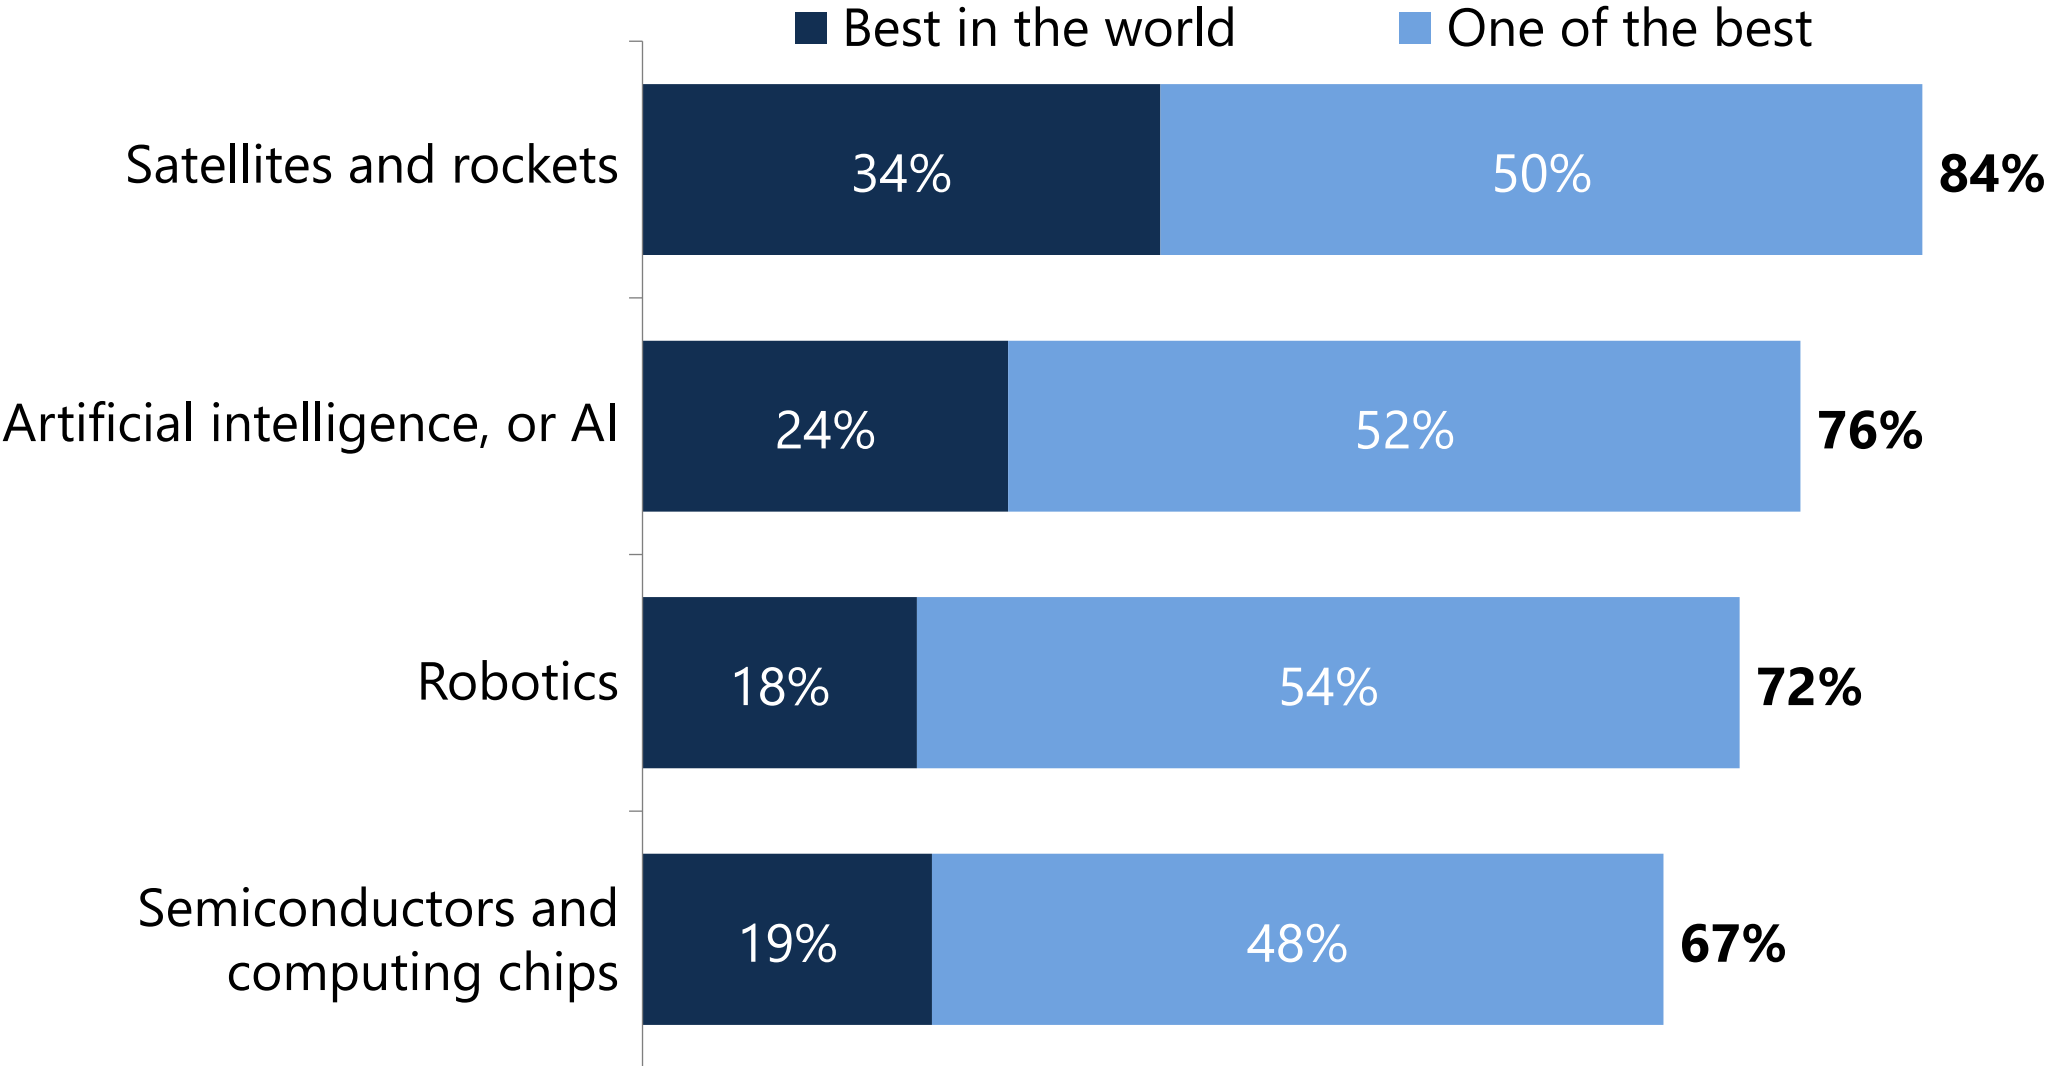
Best in the world
One of the best

| | Best in the world | One of the best | |
|---|---|---|---|
| Satellites and rockets | 34% | 50% | 84% |
| Artificial intelligence, or AI | 24% | 52% | 76% |
| Robotics | 18% | 54% | 72% |
| Semiconductors and computing chips | 19% | 48% | 67% |